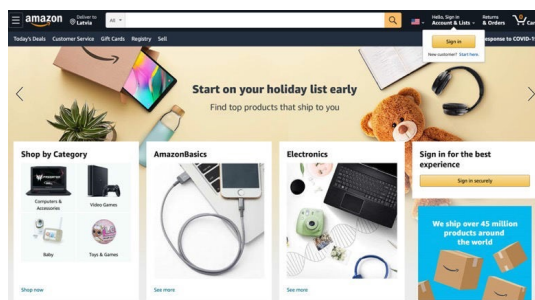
amazon Deliver to Latvia All

Hello, Sign in Account & Lists Returns & Orders 0 Car

Today's Deals Customer Service Gift Cards Registry Sell

Sign in

New customer? Start here.

esponse to COVID-1

Start on your holiday list early

Find top products that ship to you

Shop by Category

Computers & Accessories

Video Games

Baby

Toys & Games

Shop now

AmazonBasics

See more

Electronics

See more

Sign in for the best experience

Sign in securely

We ship over 45 million products around the world